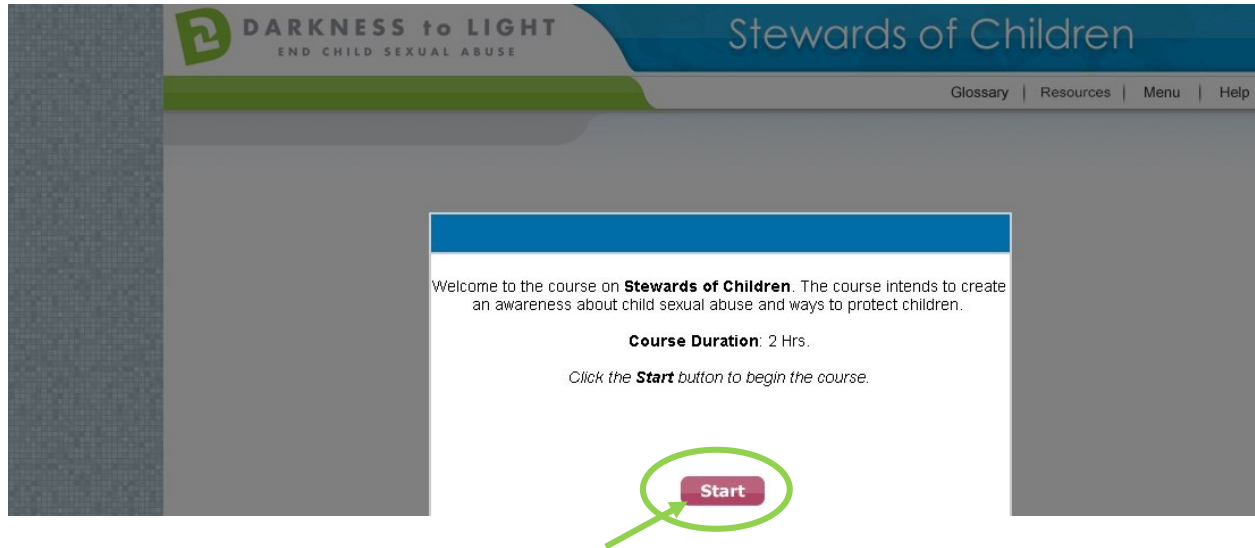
DARKNESS to LIGHT
END CHILD SEXUAL ABUSE

Stewards of Children

Glossary | Resources | Menu | Help

Welcome to the course on **Stewards of Children**. The course intends to create an awareness about child sexual abuse and ways to protect children.

**Course Duration**: 2 Hrs.

*Click the **Start** button to begin the course.*

Start